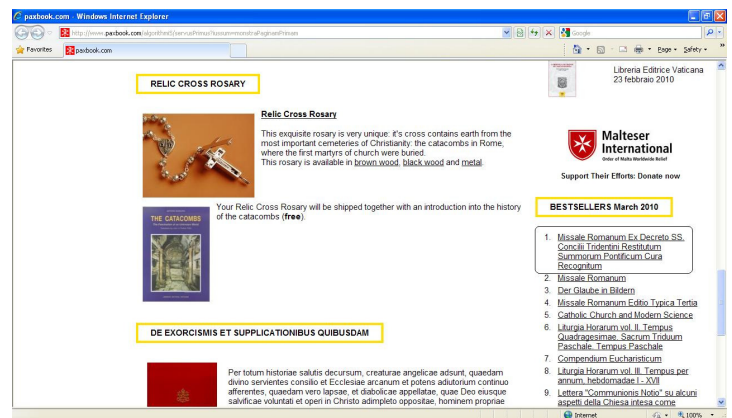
paxbook.com - Windows Internet Explorer

http://www.paxbook.com/algorithmIS/servusPrimus?iussum=monstraPaginamPrimam

Google

Favorites | paxbook.com

Page ▾ Safety ▾

RELIC CROSS ROSARY

Relic Cross Rosary

This exquisite rosary is very unique: it's cross contains earth from the most important cemeteries of Christianity: the catacombs in Rome, where the first martyrs of church were buried.
This rosary is available in brown wood, black wood and metal.

THE CATACOMBS

Your Relic Cross Rosary will be shipped together with an introduction into the history of the catacombs (free).

DE EXORCISMIS ET SUPPLICATIONIBUS QUIBUSDAM

Per totum historiae salutis decursum, creaturae angelicae adsunt, quaedam divino servientes consilio et Ecclesiae arcanum et potens adiutorium continuo afferentes, quaedam vero lapsae, et diabolicae appellatae, quae Deo eiusque salvificae voluntati et operi in Christo adimpleto oppositae, hominem propriae

Libreria Editrice Vaticana
23 febbraio 2010

Malteser International
Order of Malta Worldwide Relief

Support Their Efforts: Donate now

BESTSELLERS March 2010

1. Missale Romanum Ex Decreto SS. Concilii Tridentini Restitutum Summorum Pontificum Cura Recognitum
2. Missale Romanum
3. Der Glaube in Bildern
4. Missale Romanum Editio Typica Tertia
5. Catholic Church and Modern Science
6. Liturgia Horarum vol. II. Tempus Quadragesimae. Sacrum Triduum Paschale. Tempus Paschale
7. Compendium Eucharisticum
8. Liturgia Horarum vol. III. Tempus per annum, hebdomadae I - XVII
9. Lettera "Communionis Notio" su alcuni aspetti della Chiesa intesa come

Internet | 100%